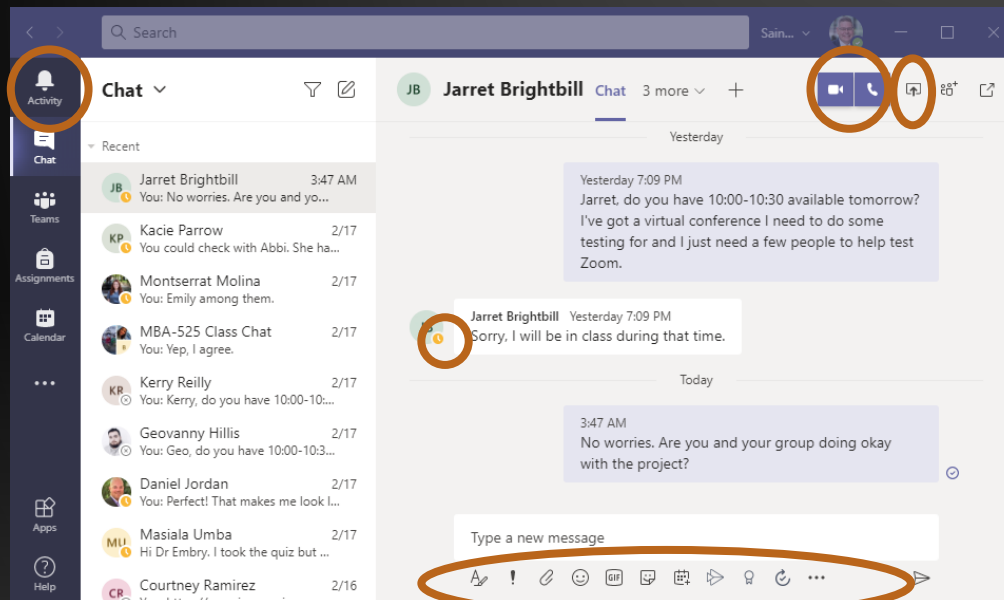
Search

Sain...

Activity

Chat

Teams

Assignments

Calendar

...

Apps

Help

Chat

Recent

JB Jarret Brightbill 3:47 AM
You: No worries. Are you and yo...

KP Kacie Parrow 2/17
You could check with Abbi. She ha...

Montserrat Molina 2/17
You: Emily among them.

MBA-525 Class Chat 2/17
You: Yep, I agree.

KR Kerry Reilly 2/17
You: Kerry, do you have 10:00-10:...

Geovanny Hillis 2/17
You: Geo, do you have 10:00-10:3...

Daniel Jordan 2/17
You: Perfect! That makes me look l...

MU Masiala Umba 2/17
Hi Dr Embry. I took the quiz but ...

CR Courtney Ramirez 2/16

JB Jarret Brightbill Chat 3 more +

Yesterday

Yesterday 7:09 PM
Jarret, do you have 10:00-10:30 available tomorrow? I've got a virtual conference I need to do some testing for and I just need a few people to help test Zoom.

Jarret Brightbill Yesterday 7:09 PM
Sorry, I will be in class during that time.

Today

3:47 AM
No worries. Are you and your group doing okay with the project?

Type a new message